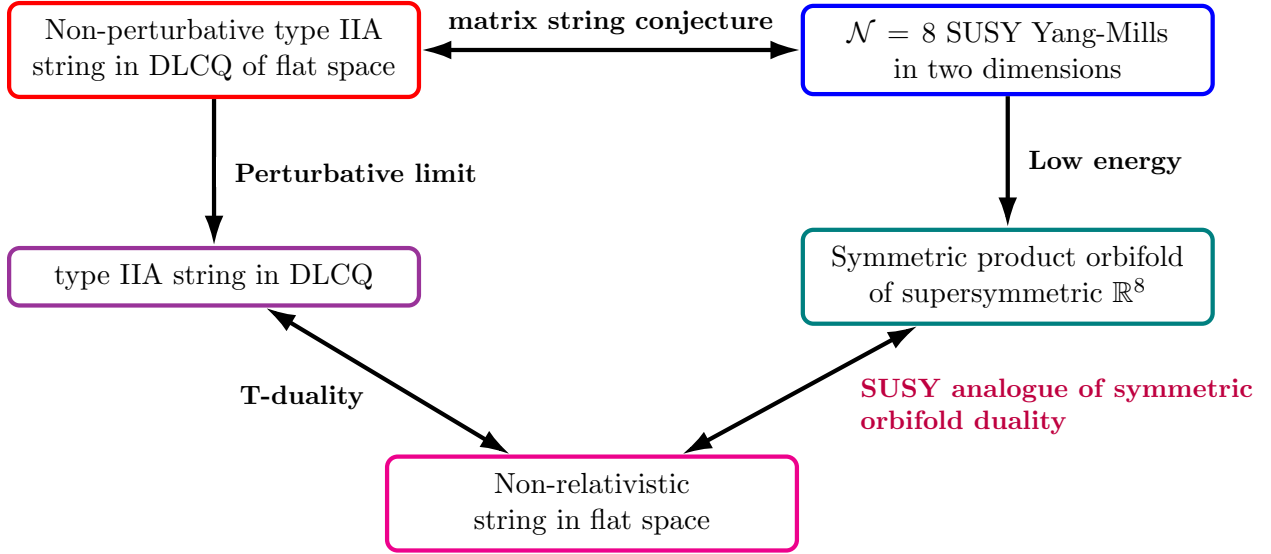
Non-perturbative type IIA string in DLCQ of flat space

matrix string conjecture

$\mathcal{N} = 8$ SUSY Yang-Mills in two dimensions

Perturbative limit

Low energy

type IIA string in DLCQ

Symmetric product orbifold of supersymmetric $\mathbb{R}^8$

T-duality

SUSY analogue of symmetric orbifold duality

Non-relativistic string in flat space